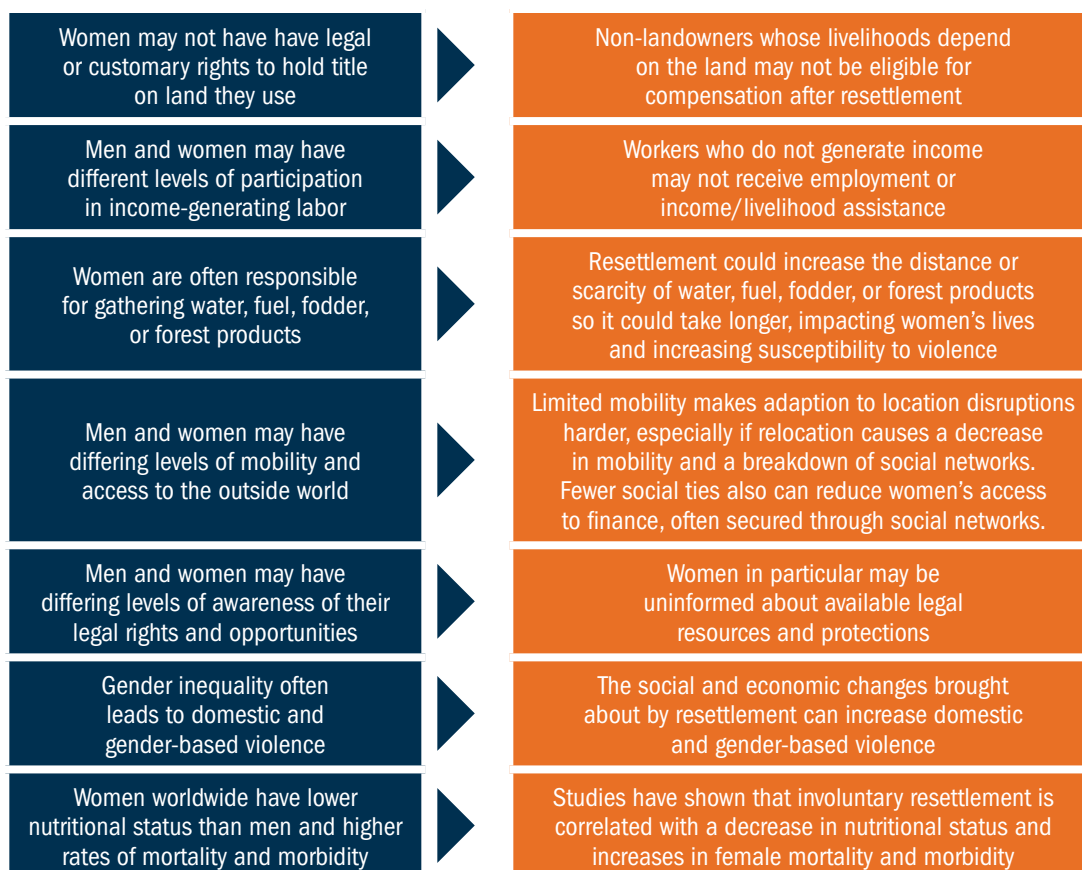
Women may not have have legal or customary rights to hold title on land they use

Non-landowners whose livelihoods depend on the land may not be eligible for compensation after resettlement

Men and women may have different levels of participation in income-generating labor

Workers who do not generate income may not receive employment or income/livelihood assistance

Women are often responsible for gathering water, fuel, fodder, or forest products

Resettlement could increase the distance or scarcity of water, fuel, fodder, or forest products so it could take longer, impacting women's lives and increasing susceptibility to violence

Men and women may have differing levels of mobility and access to the outside world

Limited mobility makes adaption to location disruptions harder, especially if relocation causes a decrease in mobility and a breakdown of social networks. Fewer social ties also can reduce women's access to finance, often secured through social networks.

Men and women may have differing levels of awareness of their legal rights and opportunities

Women in particular may be uninformed about available legal resources and protections

Gender inequality often leads to domestic and gender-based violence

The social and economic changes brought about by resettlement can increase domestic and gender-based violence

Women worldwide have lower nutritional status than men and higher rates of mortality and morbidity

Studies have shown that involuntary resettlement is correlated with a decrease in nutritional status and increases in female mortality and morbidity